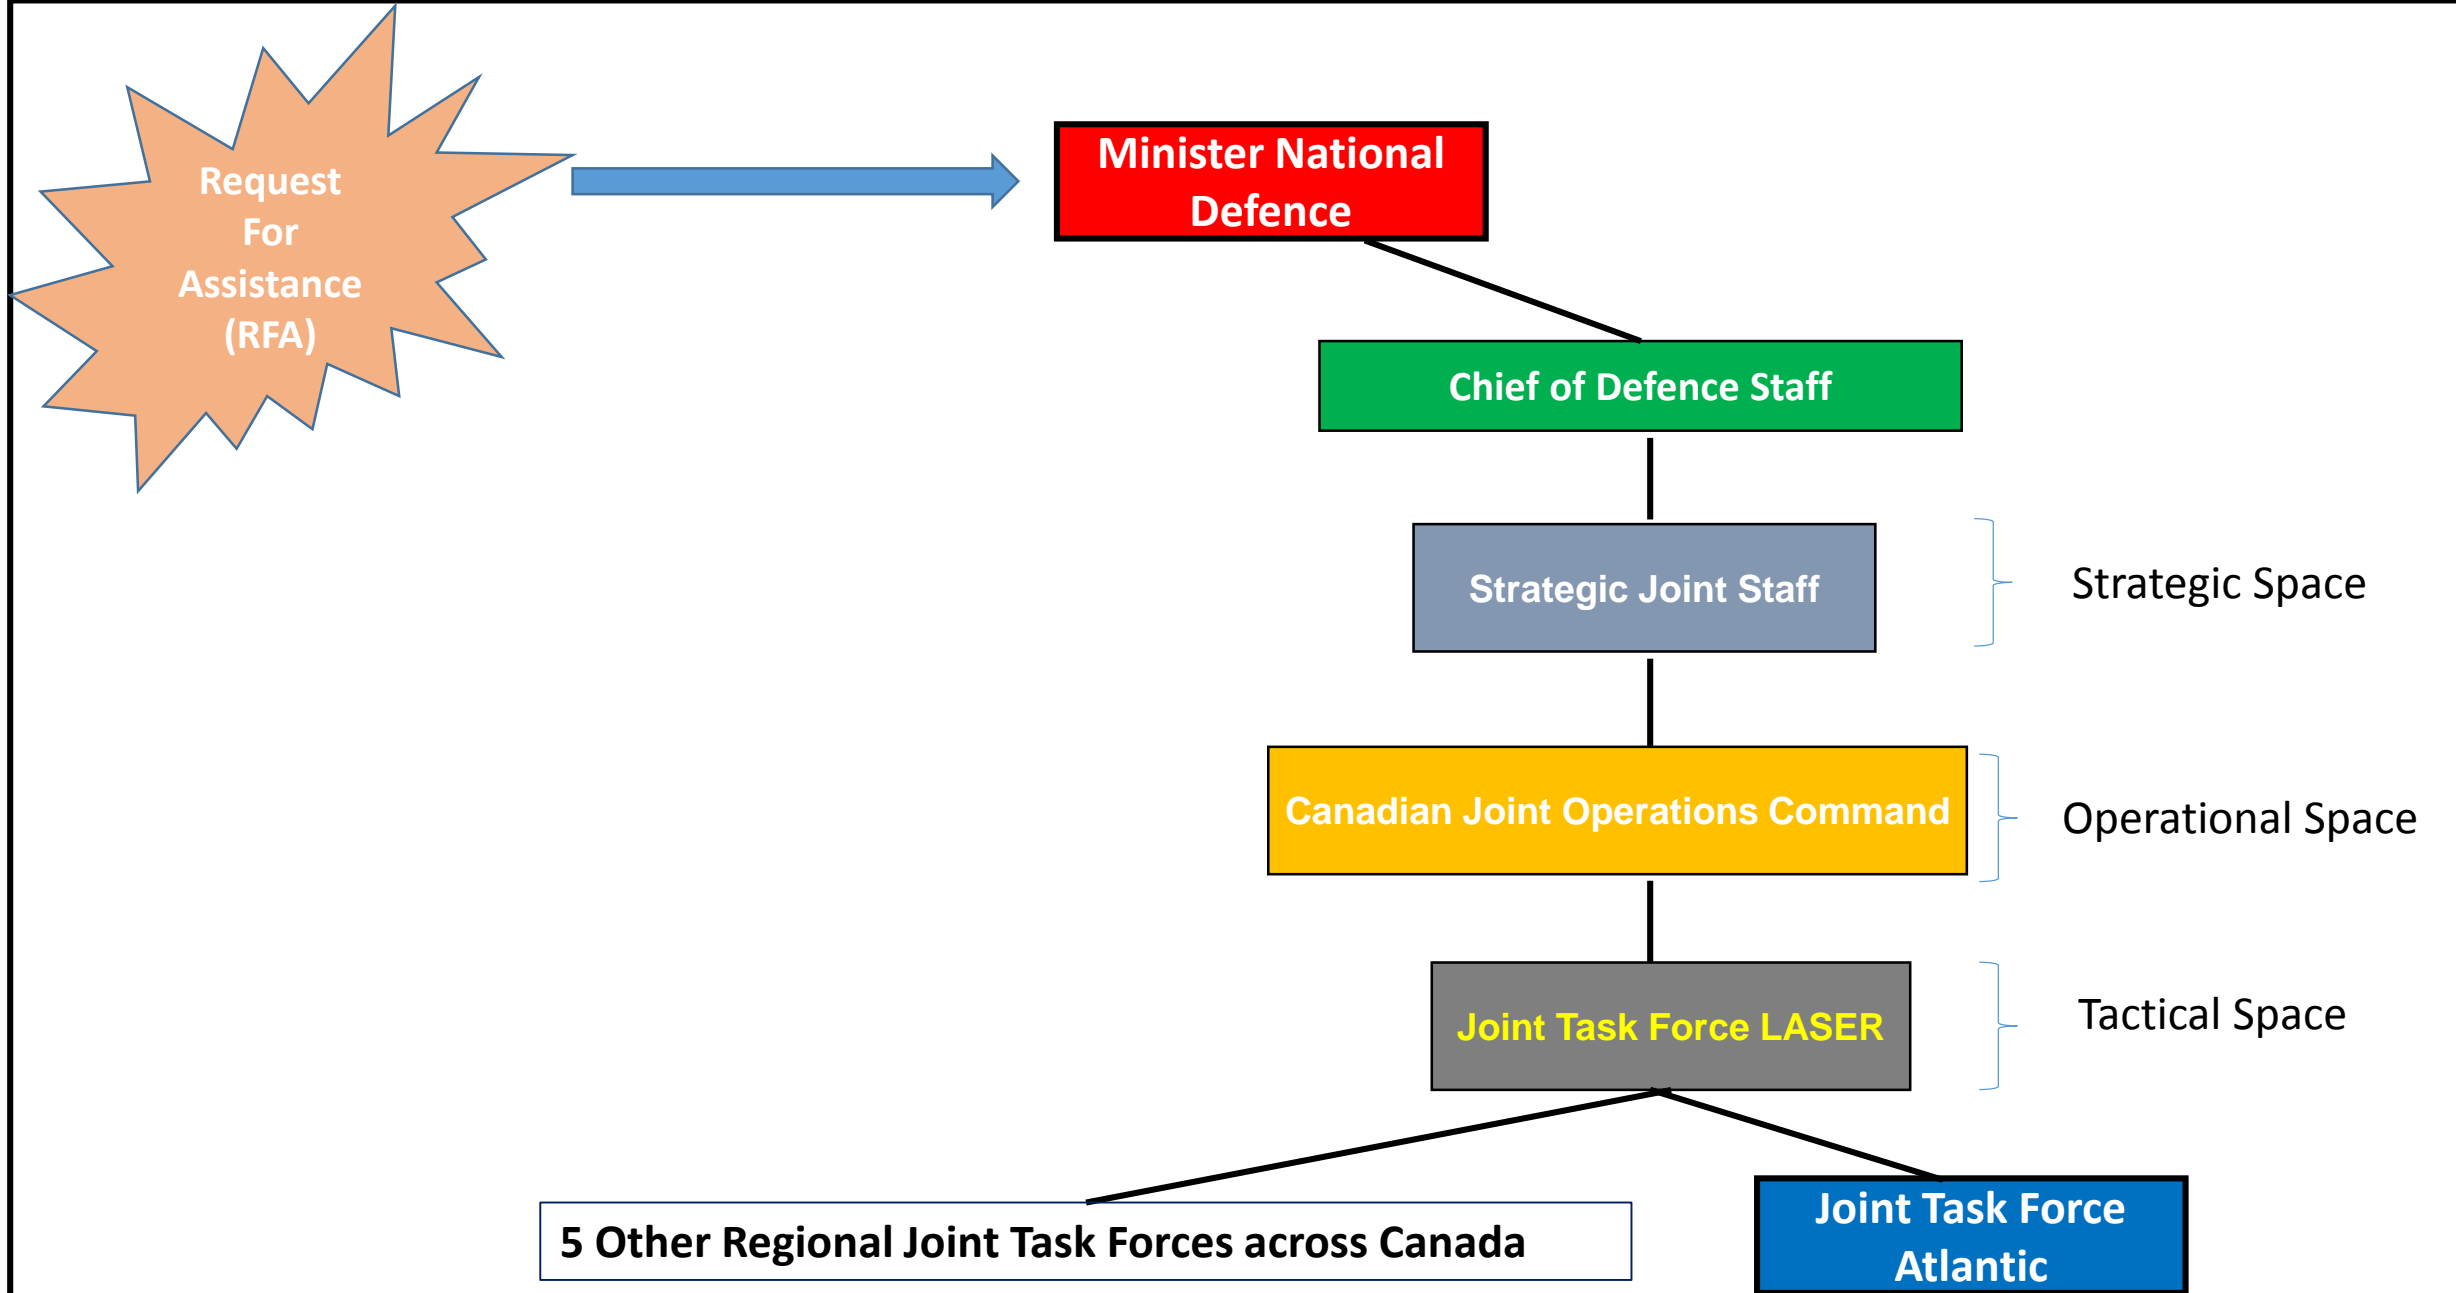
Request For Assistance (RFA)

Minister National Defence

Chief of Defence Staff

Strategic Joint Staff

Strategic Space

Canadian Joint Operations Command

Operational Space

Joint Task Force LASER

Tactical Space

5 Other Regional Joint Task Forces across Canada

Joint Task Force Atlantic